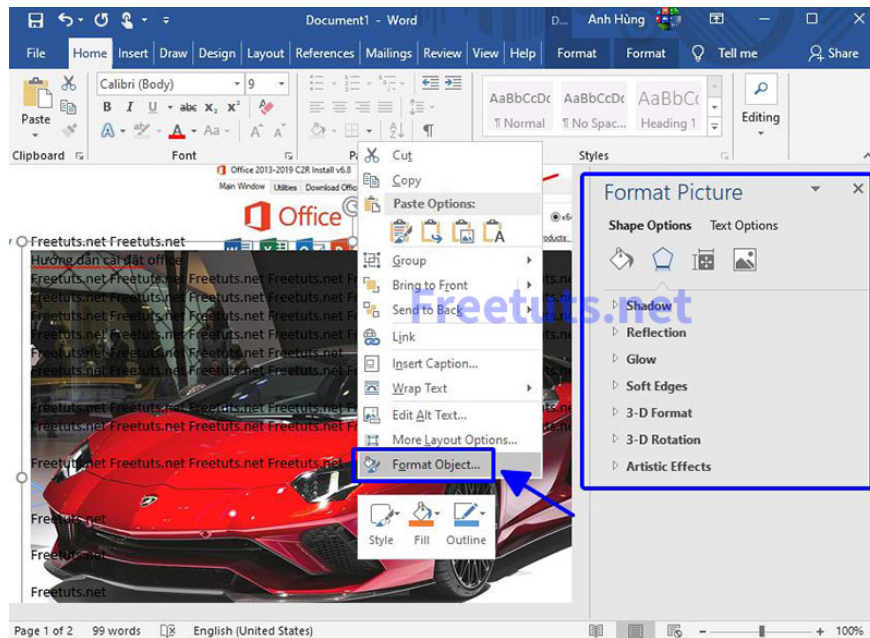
Document1 - Word
D... Anh Hùng
File Home Insert Draw Design Layout References Mailings Review View Help Format Format Tell me Share
Calibri (Body) 9
B I U abc $x_2$ $x^2$
Paste
Clipboard Font
AaBbCcDc ¶ Normal
AaBbCcDc ¶ No Spac...
AaBbCc Heading 1
Styles
Editing
Office 2013-2019 C2R Install v6.8
Main Window Utilities Download Office
Office
Freetuts.net Freetuts.net
Hướng dẫn cài đặt office
Freetuts.net Freetuts.net Freetuts.net Freetuts.net Freetuts.net
Freetuts.net Freetuts.net Freetuts.net Freetuts.net Freetuts.net
Freetuts.net Freetuts.net Freetuts.net Freetuts.net Freetuts.net
Freetuts.net Freetuts.net Freetuts.net Freetuts.net Freetuts.net
Freetuts.net Freetuts.net Freetuts.net Freetuts.net
Freetuts.net Freetuts.net Freetuts.net Freetuts.net Freetuts.net
Freetuts.net Freetuts.net Freetuts.net Freetuts.net Freetuts.net
Freetuts.net Freetuts.net Freetuts.net Freetuts.net
Freetuts.net
Freetuts.net
Freetuts.net
Cut
Copy
Paste Options:
Group
Bring to Front
Send to Back
Link
Insert Caption...
Wrap Text
Edit Alt Text...
More Layout Options...
Format Object...
Style Fill Outline
Format Picture
Shape Options Text Options
Shadow
Reflection
Glow
Soft Edges
3-D Format
3-D Rotation
Artistic Effects
Freetuts.net
Page 1 of 2 99 words English (United States) 100%